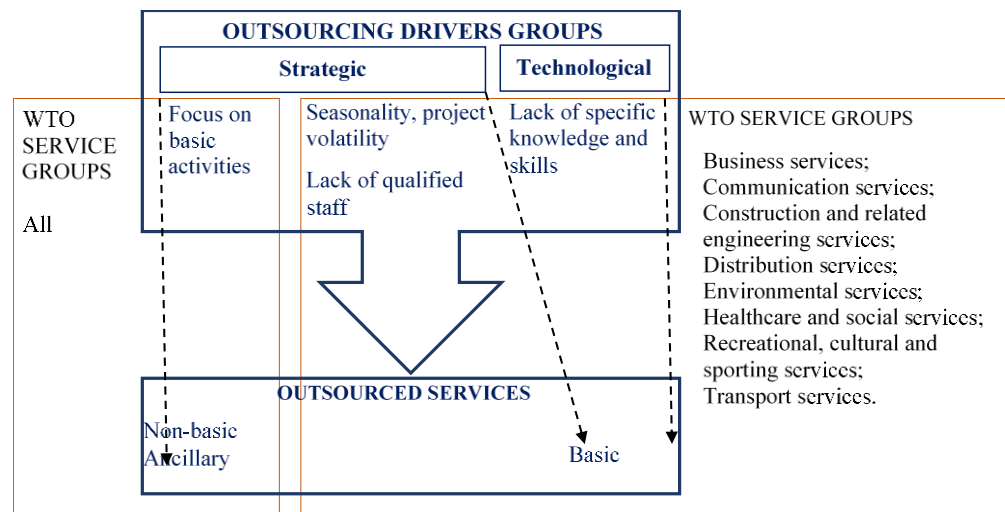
OUTSOURCING DRIVERS GROUPS

Strategic

Technological

WTO SERVICE GROUPS

All

Focus on basic activities

Seasonality, project volatility

Lack of qualified staff

Lack of specific knowledge and skills

WTO SERVICE GROUPS

Business services;
Communication services;
Construction and related engineering services;
Distribution services;
Environmental services;
Healthcare and social services;
Recreational, cultural and sporting services;
Transport services.

OUTSOURCED SERVICES

Non-basic
Ancillary

Basic